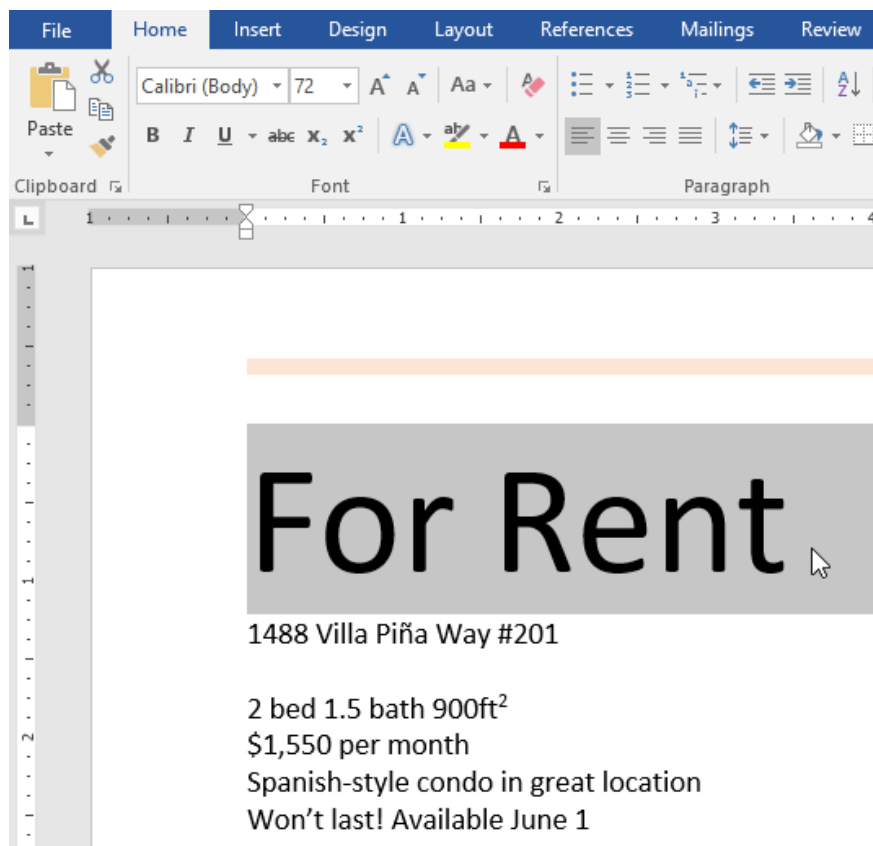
File Home Insert Design Layout References Mailings Review

Paste

Calibri (Body) 72

Aa

B I U abc $x_2$ $x^2$

A

Clipboard

Font

Paragraph

1 1 2 3

For Rent

1488 Villa Piña Way #201

2 bed 1.5 bath 900ft$^2$
\$1,550 per month
Spanish-style condo in great location
Won’t last! Available June 1